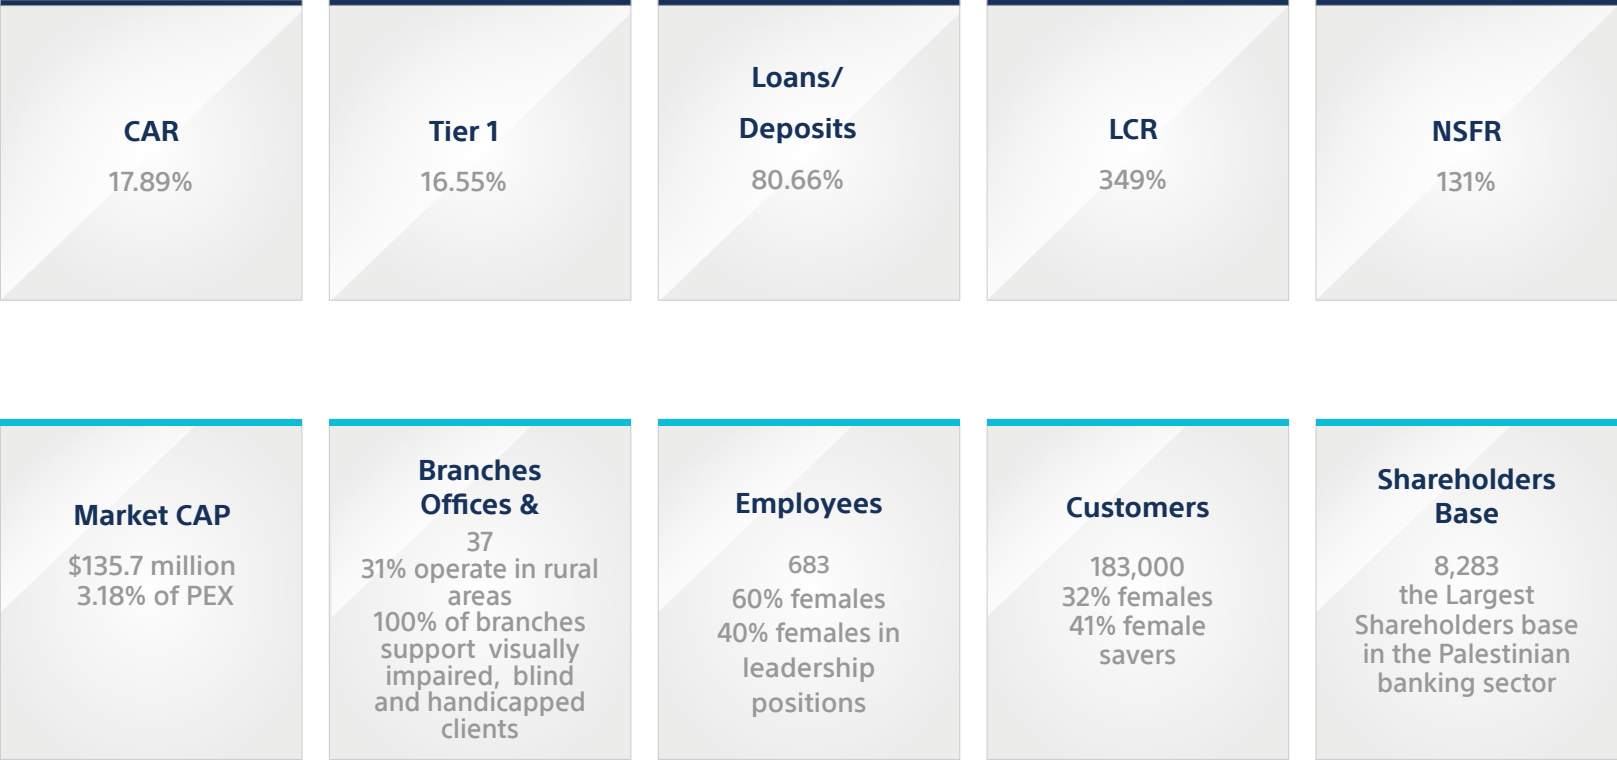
CAR

17.89%

Tier 1

16.55%

Loans/

Deposits

80.66%

LCR

349%

NSFR

131%

Market CAP

$135.7 million
3.18% of PEX

Branches Offices &

37
31% operate in rural areas
100% of branches support visually impaired, blind and handicapped clients

Employees

683
60% females
40% females in leadership positions

Customers

183,000
32% females
41% female savers

Shareholders Base

8,283
the Largest Shareholders base in the Palestinian banking sector